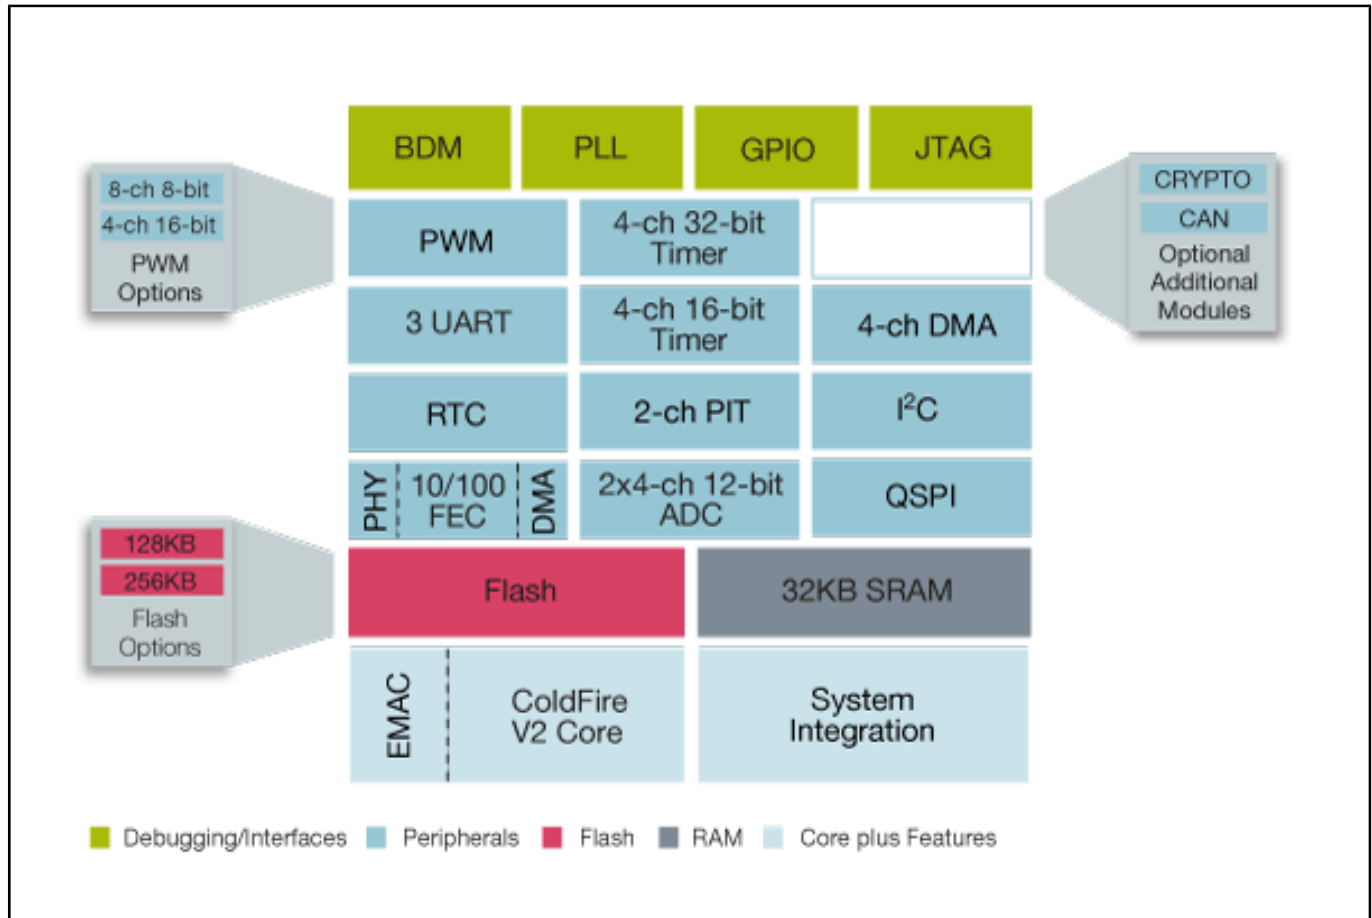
8-ch 8-bit
4-ch 16-bit
PWM Options

BDM
PLL
GPIO
JTAG

CRYPTO
CAN
Optional Additional Modules

PWM
4-ch 32-bit Timer

3 UART
4-ch 16-bit Timer
4-ch DMA

RTC
2-ch PIT
$I^2C$

PHY
10/100 FEC
DMA
2x4-ch 12-bit ADC
QSPI

128KB
256KB
Flash Options

Flash
32KB SRAM

EMAC
ColdFire V2 Core
System Integration

Debugging/Interfaces
Peripherals
Flash
RAM
Core plus Features